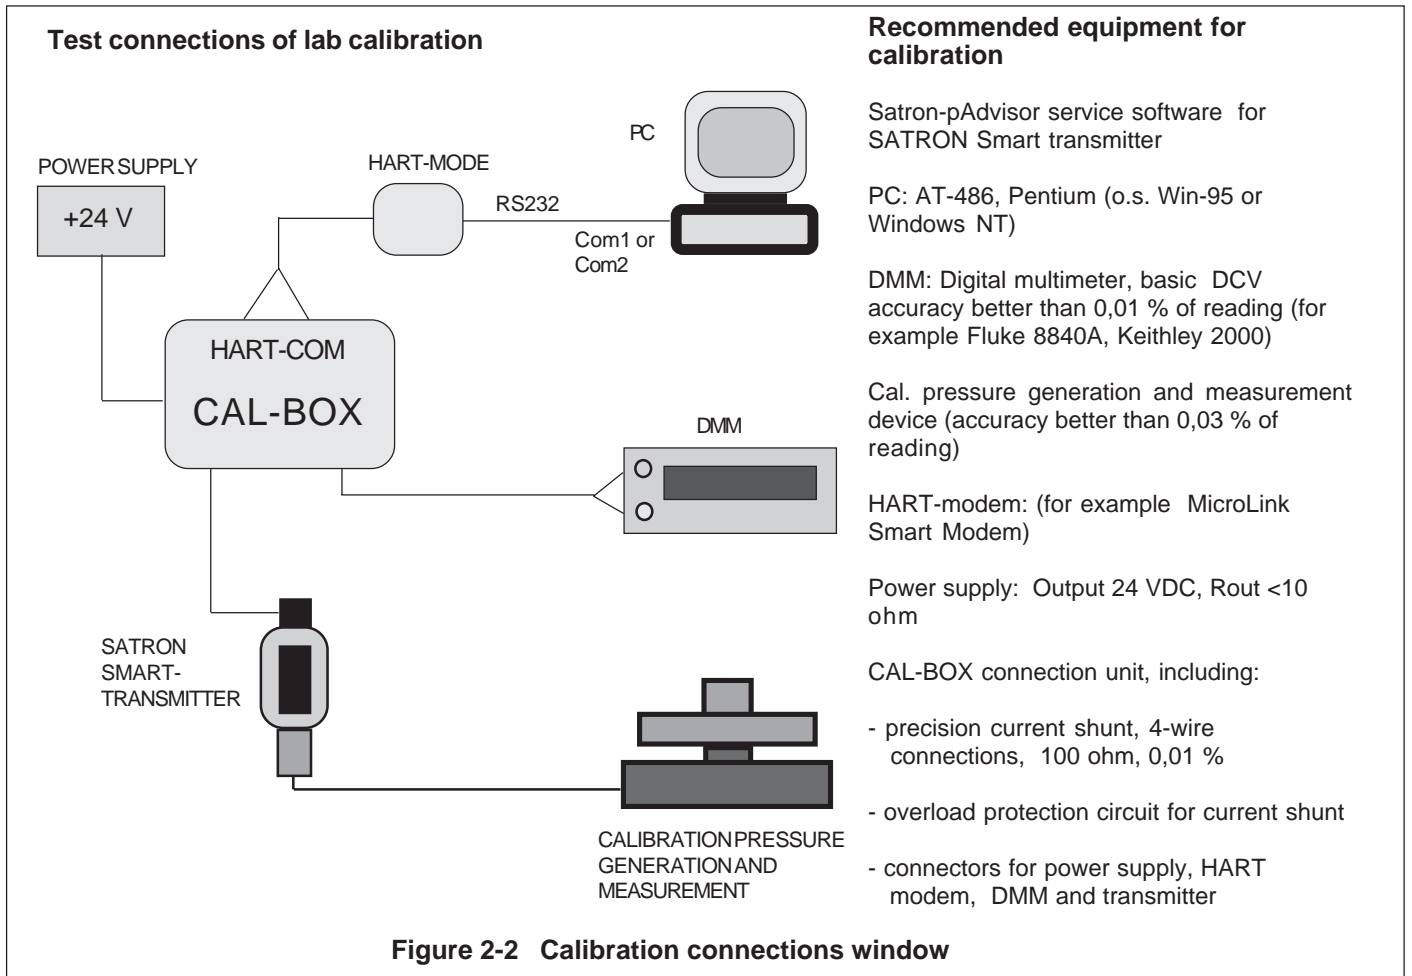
Test connections of lab calibration

POWER SUPPLY

+24 V

HART-MODE

RS232

PC

Com1 or Com2

HART-COM

CAL-BOX

DMM

SATRON SMART-TRANSMITTER

CALIBRATION PRESSURE GENERATION AND MEASUREMENT

Recommended equipment for calibration

Satron-pAdvisor service software for SATRON Smart transmitter

PC: AT-486, Pentium (o.s. Win-95 or Windows NT)

DMM: Digital multimeter, basic DCV accuracy better than 0,01 % of reading (for example Fluke 8840A, Keithley 2000)

Cal. pressure generation and measurement device (accuracy better than 0,03 % of reading)

HART-modem: (for example MicroLink Smart Modem)

Power supply: Output 24 VDC, Rout <10 ohm

CAL-BOX connection unit, including:

- precision current shunt, 4-wire connections, 100 ohm, 0,01 %

- overload protection circuit for current shunt

- connectors for power supply, HART modem, DMM and transmitter

Figure 2-2 Calibration connections window